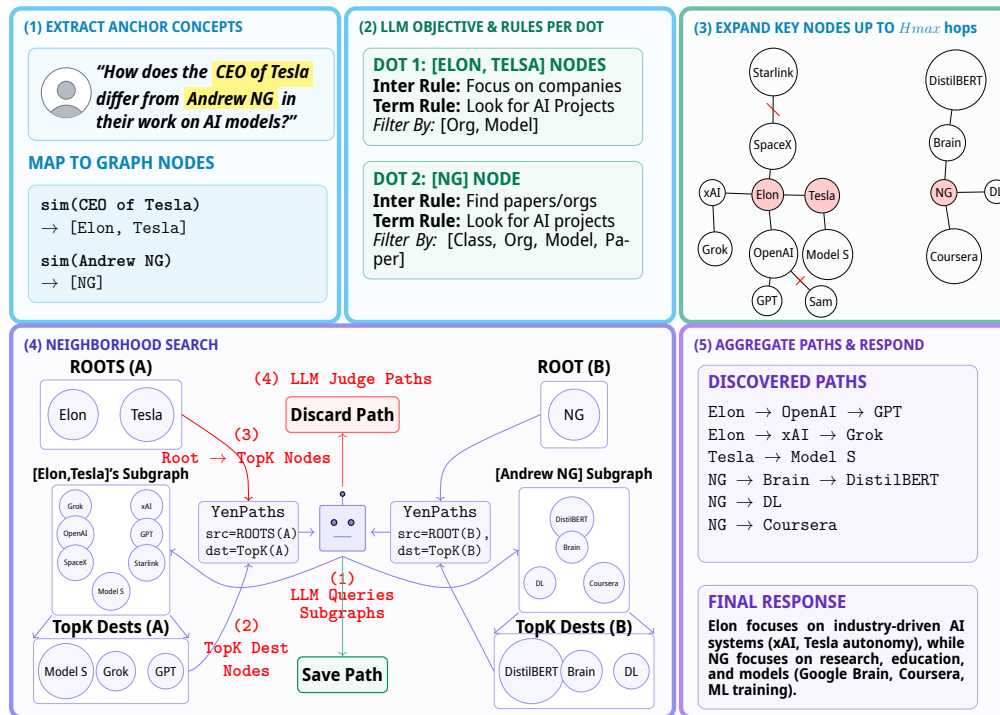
(1) EXTRACT ANCHOR CONCEPTS

"How does the CEO of Tesla differ from Andrew NG in their work on AI models?"

MAP TO GRAPH NODES

sim(CEO of Tesla) → [Elon, Tesla]

sim(Andrew NG) → [NG]

(2) LLM OBJECTIVE & RULES PER DOT

DOT 1: [ELON, TELSA] NODES
Inter Rule: Focus on companies
Term Rule: Look for AI Projects
Filter By: [Org, Model]

DOT 2: [NG] NODE
Inter Rule: Find papers/orgs
Term Rule: Look for AI projects
Filter By: [Class, Org, Model, Paper]

(3) EXPAND KEY NODES UP TO $Hmax$ hops

Starlink
SpaceX
xAI
Elon
Tesla
Grok
OpenAI
Model S
GPT
Sam
DistilBERT
Brain
NG
DL
Coursera

(4) NEIGHBORHOOD SEARCH

ROOTS (A)
Elon
Tesla
(4) LLM Judge Paths
Discard Path
ROOT (B)
NG
(3)
Root → TopK Nodes
[Elon,Tesla]'s Subgraph
Grok
xAI
OpenAI
GPT
SpaceX
Starlink
Model S
YenPaths
src=ROOTS(A)
dst=TopK(A)
YenPaths
src=ROOT(B),
dst=TopK(B)
[Andrew NG] Subgraph
DistilBERT
Brain
DL
Coursera
(1)
LLM Queries
Subgraphs
(2)
TopK Dest
Nodes
TopK Dests (A)
Model S
Grok
GPT
Save Path
TopK Dests (B)
DistilBERT
Brain
DL

(5) AGGREGATE PATHS & RESPOND

DISCOVERED PATHS
Elon → OpenAI → GPT
Elon → xAI → Grok
Tesla → Model S
NG → Brain → DistilBERT
NG → DL
NG → Coursera

FINAL RESPONSE
Elon focuses on industry-driven AI systems (xAI, Tesla autonomy), while NG focuses on research, education, and models (Google Brain, Coursera, ML training).